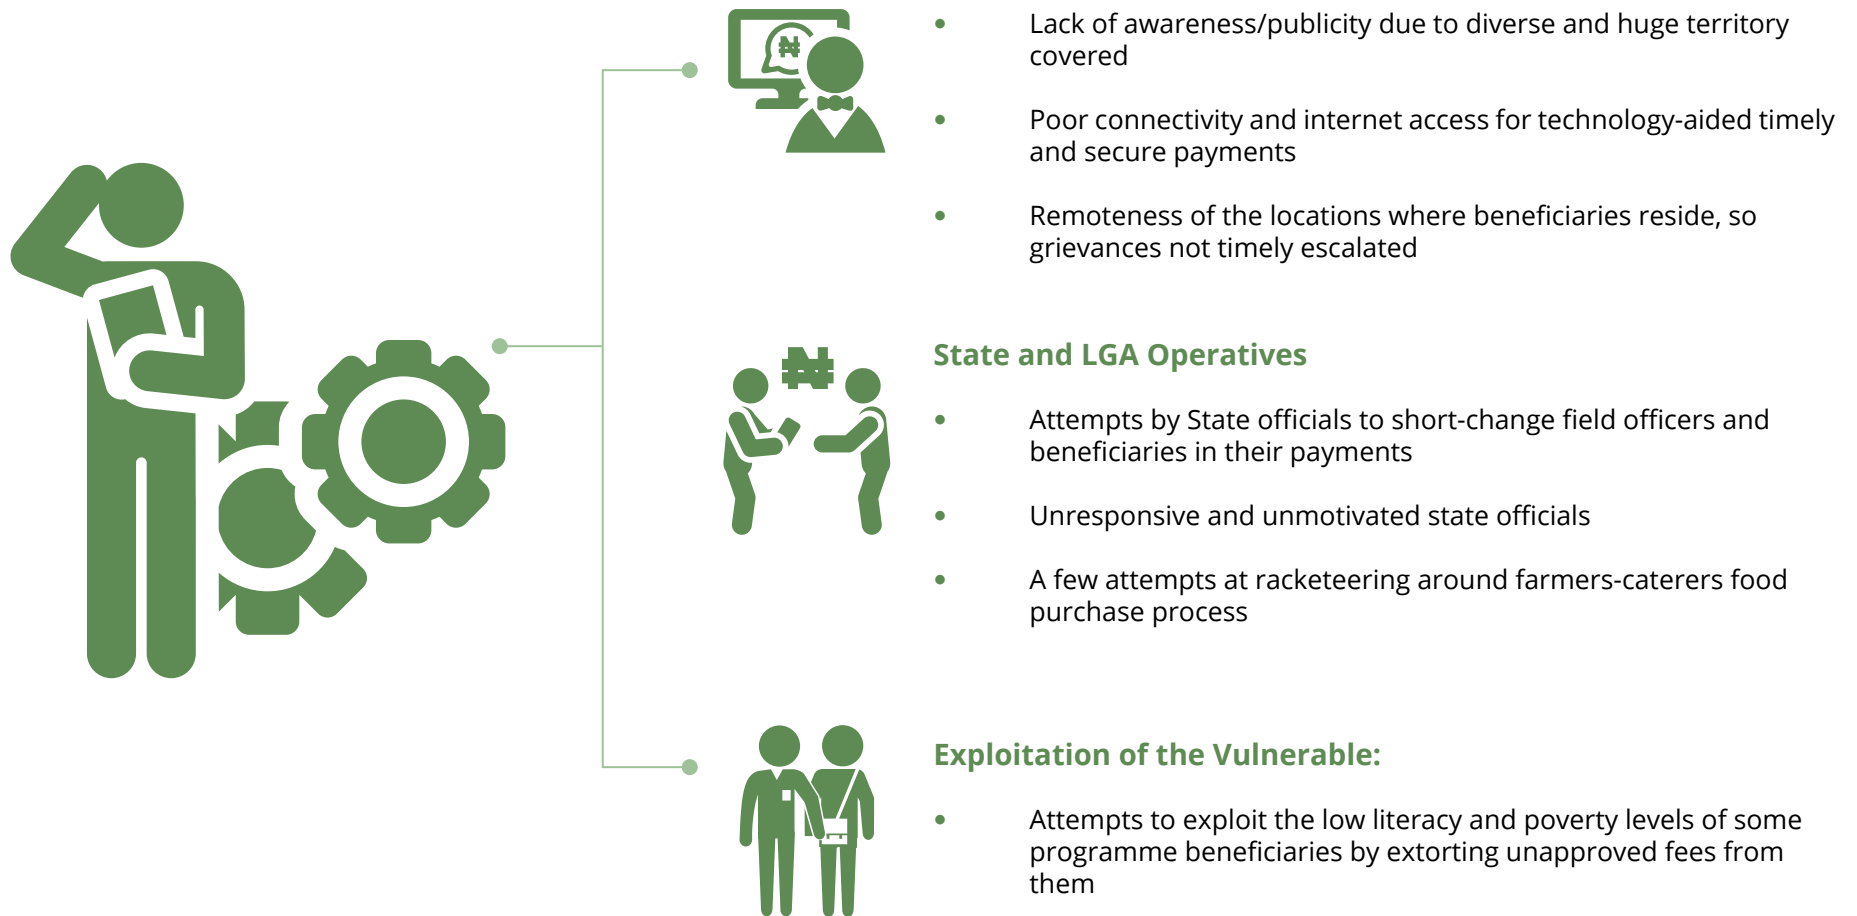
₦

- Lack of awareness/publicity due to diverse and huge territory covered
- Poor connectivity and internet access for technology-aided timely and secure payments
- Remoteness of the locations where beneficiaries reside, so grievances not timely escalated

₦

State and LGA Operatives

- Attempts by State officials to short-change field officers and beneficiaries in their payments
- Unresponsive and unmotivated state officials
- A few attempts at racketeering around farmers-caterers food purchase process

Exploitation of the Vulnerable:

- Attempts to exploit the low literacy and poverty levels of some programme beneficiaries by extorting unapproved fees from them